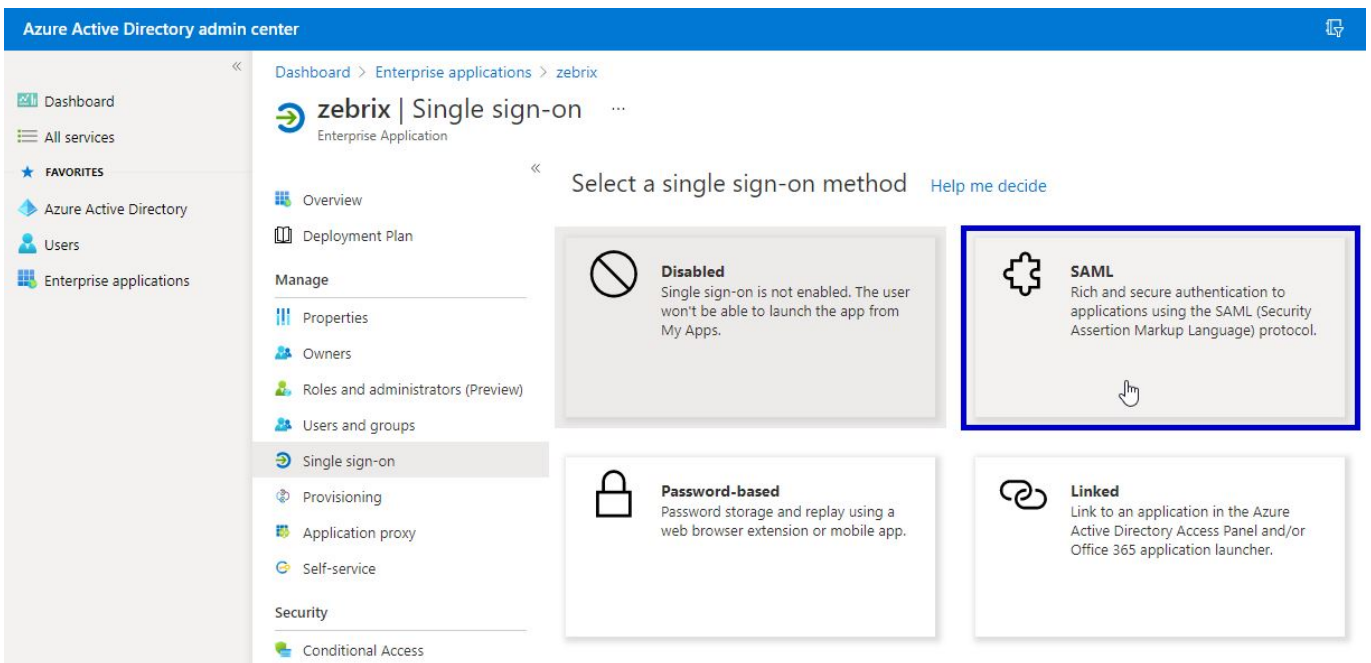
Azure Active Directory admin center

«

Dashboard
All services
FAVORITES
Azure Active Directory
Users
Enterprise applications

Dashboard > Enterprise applications > zebrix

zebrix | Single sign-on ...
Enterprise Application

«

Overview
Deployment Plan
Manage
Properties
Owners
Roles and administrators (Preview)
Users and groups
Single sign-on
Provisioning
Application proxy
Self-service
Security
Conditional Access

Select a single sign-on method Help me decide

Disabled
Single sign-on is not enabled. The user won't be able to launch the app from My Apps.

SAML
Rich and secure authentication to applications using the SAML (Security Assertion Markup Language) protocol.

Password-based
Password storage and replay using a web browser extension or mobile app.

Linked
Link to an application in the Azure Active Directory Access Panel and/or Office 365 application launcher.